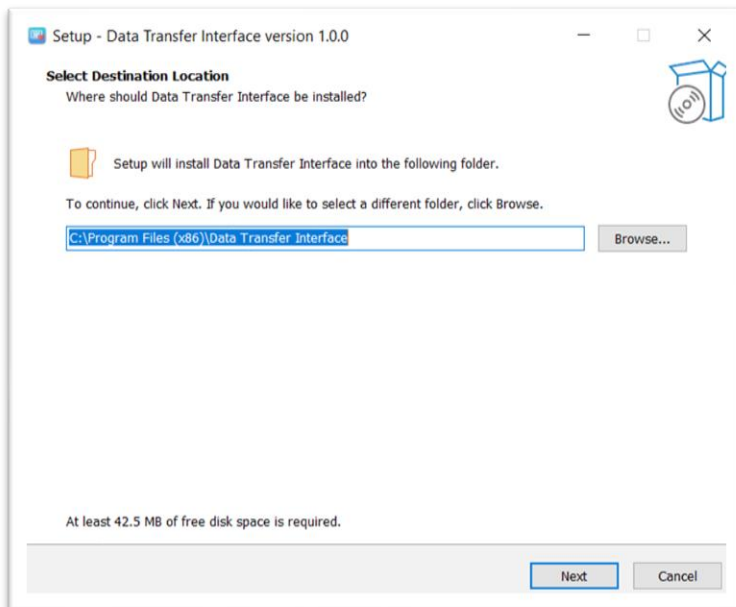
Setup - Data Transfer Interface version 1.0.0

Select Destination Location
Where should Data Transfer Interface be installed?

Setup will install Data Transfer Interface into the following folder.

To continue, click Next. If you would like to select a different folder, click Browse.

C:\Program Files (x86)\Data Transfer Interface

Browse...

At least 42.5 MB of free disk space is required.

Next

Cancel